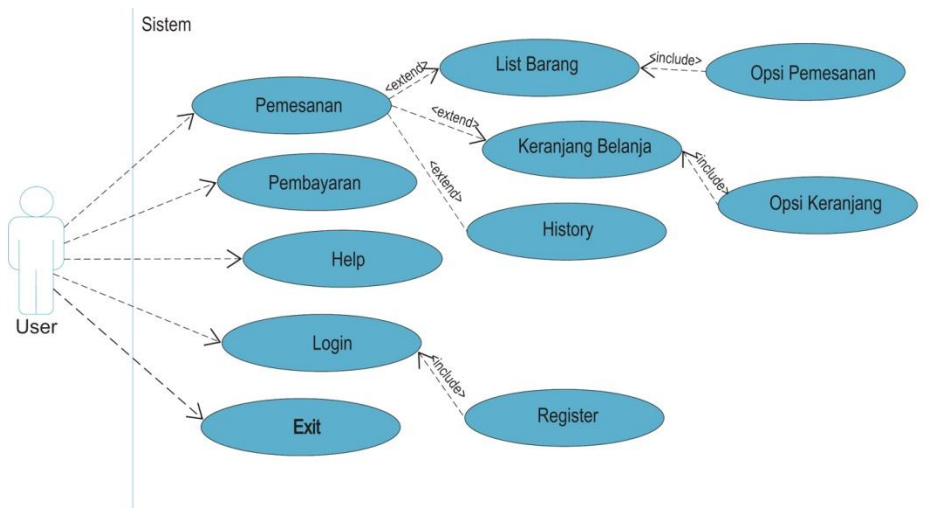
Sistem

User

Pemesanan

<extend>

List Barang

<include>

Opsi Pemesanan

<extend>

Keranjang Belanja

<include>

Opsi Keranjang

<extend>

History

Pembayaran

Help

Login

<include>

Register

Exit